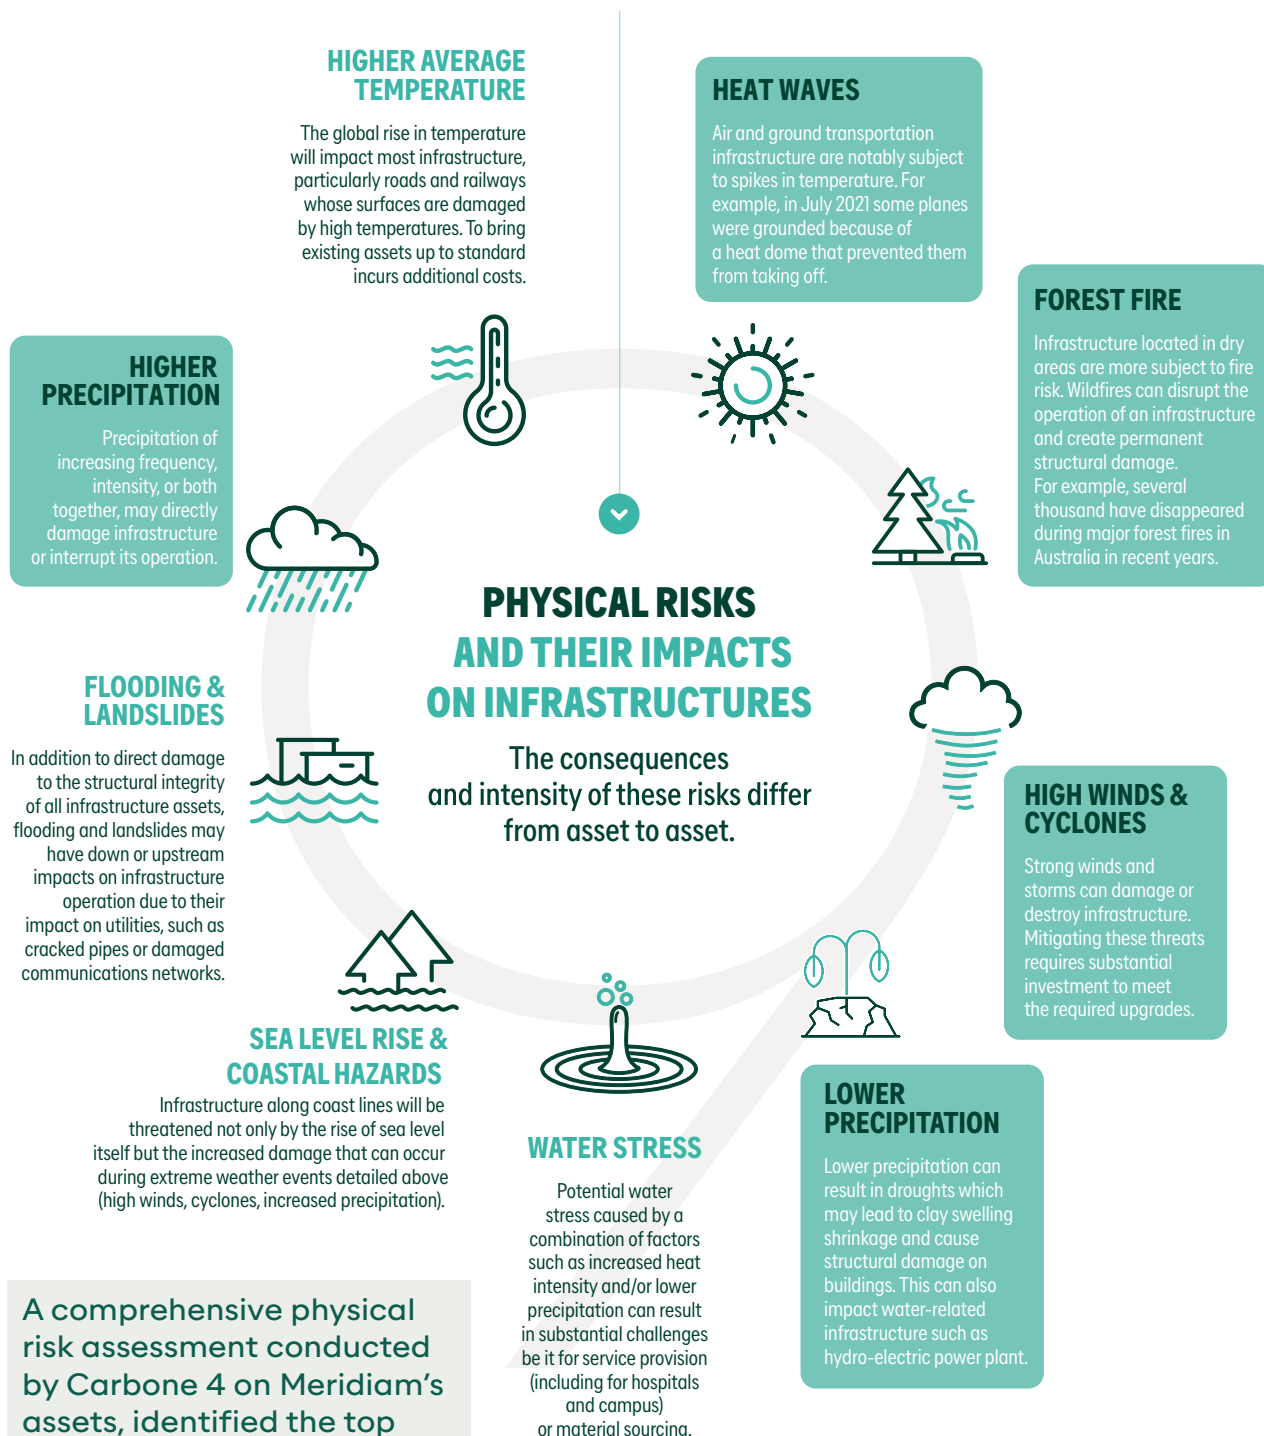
HIGHER AVERAGE TEMPERATURE

The global rise in temperature will impact most infrastructure, particularly roads and railways whose surfaces are damaged by high temperatures. To bring existing assets up to standard incurs additional costs.

HEAT WAVES

Air and ground transportation infrastructure are notably subject to spikes in temperature. For example, in July 2021 some planes were grounded because of a heat dome that prevented them from taking off.

FOREST FIRE

Infrastructure located in dry areas are more subject to fire risk. Wildfires can disrupt the operation of an infrastructure and create permanent structural damage. For example, several thousand have disappeared during major forest fires in Australia in recent years.

HIGHER PRECIPITATION

Precipitation of increasing frequency, intensity, or both together, may directly damage infrastructure or interrupt its operation.

PHYSICAL RISKS AND THEIR IMPACTS ON INFRASTRUCTURES

The consequences and intensity of these risks differ from asset to asset.

FLOODING & LANDSLIDES

In addition to direct damage to the structural integrity of all infrastructure assets, flooding and landslides may have down or upstream impacts on infrastructure operation due to their impact on utilities, such as cracked pipes or damaged communications networks.

HIGH WINDS & CYCLONES

Strong winds and storms can damage or destroy infrastructure. Mitigating these threats requires substantial investment to meet the required upgrades.

SEA LEVEL RISE & COASTAL HAZARDS

Infrastructure along coast lines will be threatened not only by the rise of sea level itself but the increased damage that can occur during extreme weather events detailed above (high winds, cyclones, increased precipitation).

WATER STRESS

Potential water stress caused by a combination of factors such as increased heat intensity and/or lower precipitation can result in substantial challenges be it for service provision (including for hospitals and campus) or material sourcing.

LOWER PRECIPITATION

Lower precipitation can result in droughts which may lead to clay swelling shrinkage and cause structural damage on buildings. This can also impact water-related infrastructure such as hydro-electric power plant.

A comprehensive physical risk assessment conducted by Carbone 4 on Meridiam's assets, identified the top